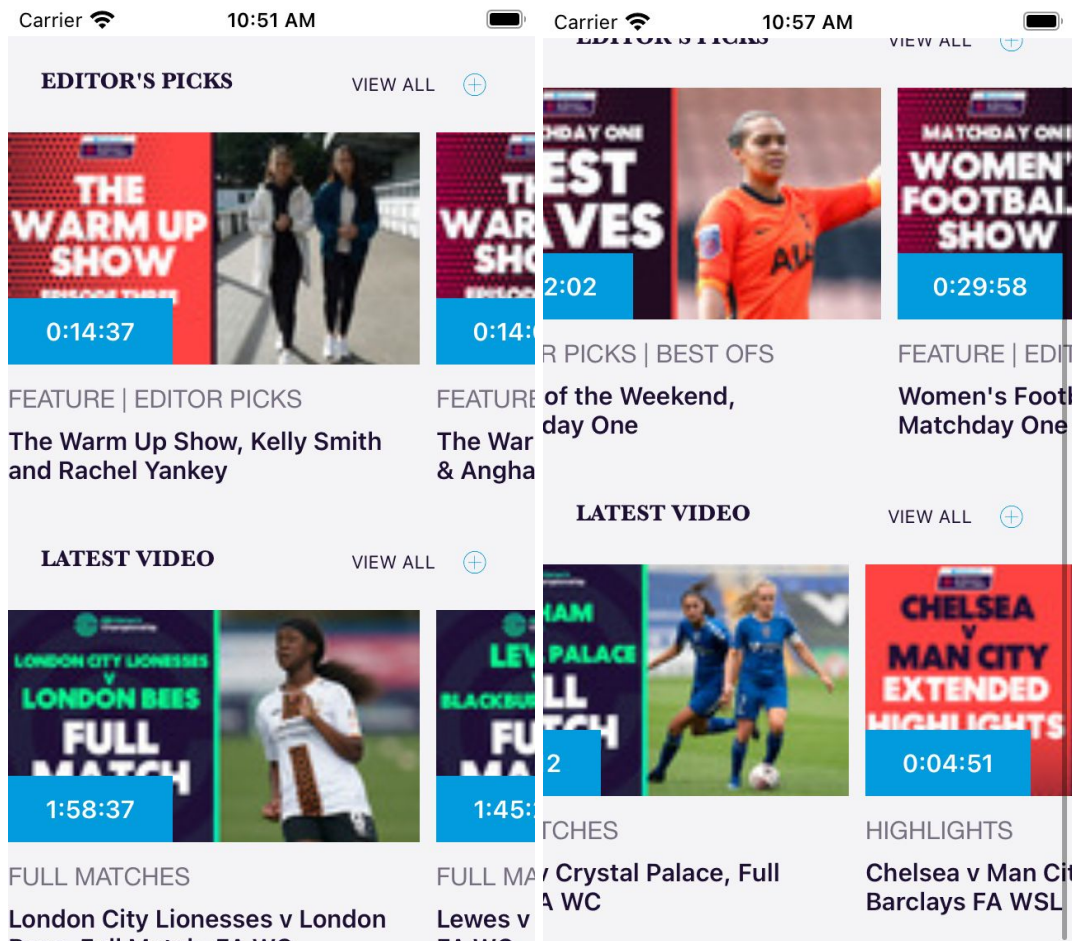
Carrier 10:51 AM

EDITOR'S PICKS VIEW ALL

THE WARM UP SHOW EPISODE THREE

0:14:37

FEATURE | EDITOR PICKS

The Warm Up Show, Kelly Smith and Rachel Yankey

THE WARM UP SHO EPISOD

0:14:

FEATURE

The War & Angha

LATEST VIDEO VIEW ALL

LONDON CITY LIONESSES v LONDON BEES FULL MATCH

1:58:37

FULL MATCHES

London City Lionesses v London

LEW BLACKBUR FU MA

1:45:

FULL MA

Lewes v

Carrier 10:57 AM

EDITOR'S PICKS VIEW ALL

CHDAY ONE BEST AVES

2:02

R PICKS | BEST OFS

of the Weekend, day One

MATCHDAY ONE WOMEN'S FOOTBAL SHOW

0:29:58

FEATURE | EDIT

Women's Footb Matchday One

LATEST VIDEO VIEW ALL

HAM PALACE LL TCH

2

TCHES

Crystal Palace, Full A WC

CHELSEA v MAN CITY EXTENDED HIGHLIGHTS

0:04:51

HIGHLIGHTS

Chelsea v Man Cit Barclays FA WSL